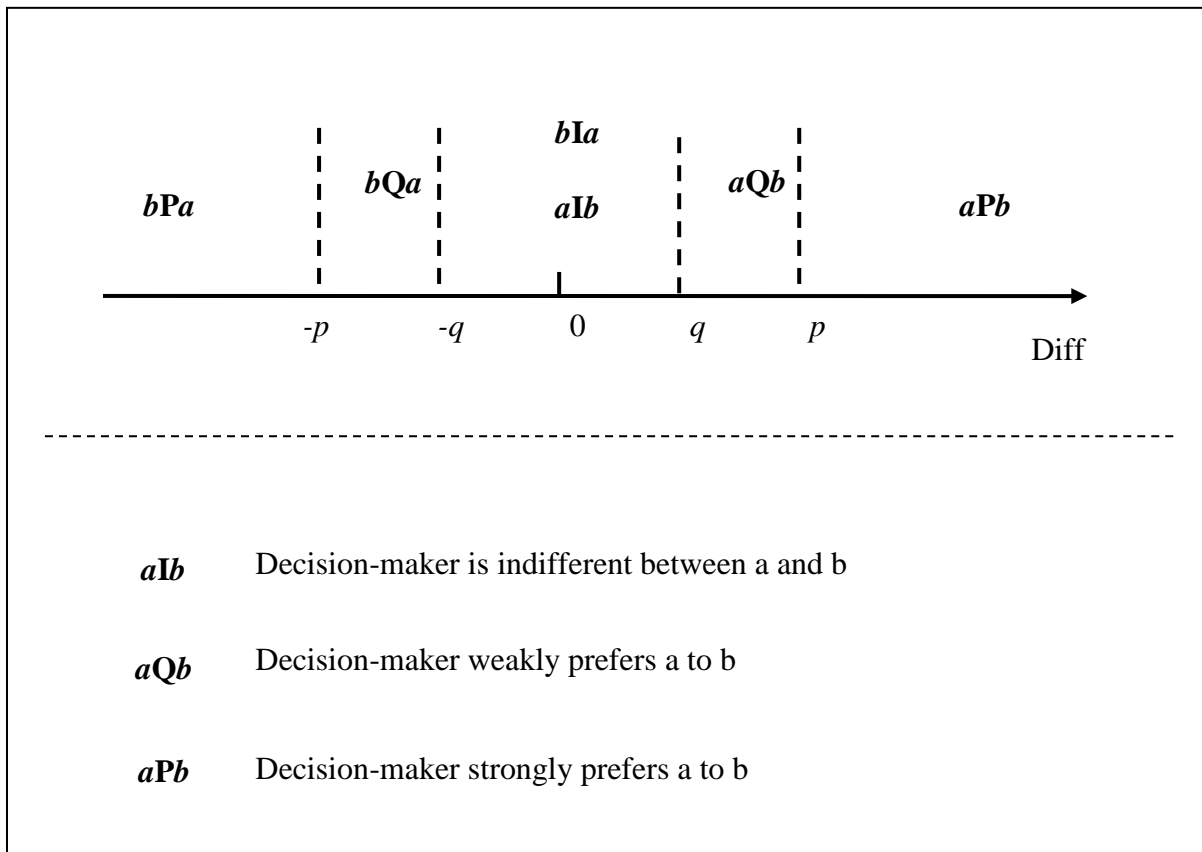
*b***I***a*

*b***P***a* *b***Q***a* *a***I***b* *a***Q***b* *a***P***b*

$-p$ $-q$ 0 $q$ $p$

Diff

*a***I***b* Decision-maker is indifferent between a and b

*a***Q***b* Decision-maker weakly prefers a to b

*a***P***b* Decision-maker strongly prefers a to b